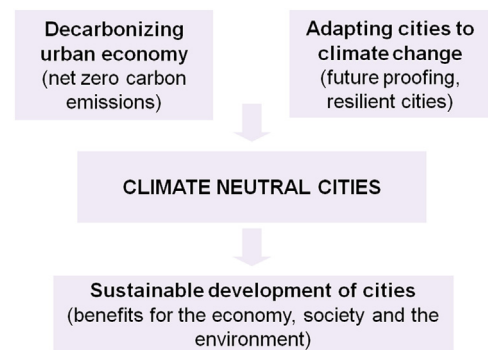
Decarbonizing urban economy
(net zero carbon emissions)

Adapting cities to climate change
(future proofing, resilient cities)

CLIMATE NEUTRAL CITIES

Sustainable development of cities
(benefits for the economy, society and the environment)